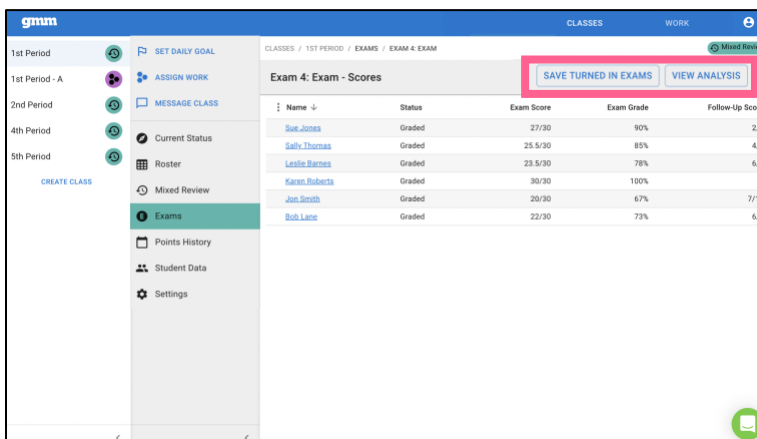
gmm

CLASSES WORK

1st Period
1st Period - A
2nd Period
4th Period
5th Period
CREATE CLASS

SET DAILY GOAL
ASSIGN WORK
MESSAGE CLASS
Current Status
Roster
Mixed Review
Exams
Points History
Student Data
Settings

CLASSES / 1ST PERIOD / EXAMS / EXAM 4: EXAM

Mixed Revi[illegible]

Exam 4: Exam - Scores

SAVE TURNED IN EXAMS VIEW ANALYSIS

| Name | Status | Exam Score | Exam Grade | Follow-Up Sco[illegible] |
|---|---|---|---|---|
| Sue Jones | Graded | 27/30 | 90% | 2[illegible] |
| Sally Thomas | Graded | 25.5/30 | 85% | 4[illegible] |
| Leslie Barnes | Graded | 23.5/30 | 78% | 6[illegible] |
| Karen Roberts | Graded | 30/30 | 100% | |
| Jon Smith | Graded | 20/30 | 67% | 7/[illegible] |
| Bob Lane | Graded | 22/30 | 73% | 6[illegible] |